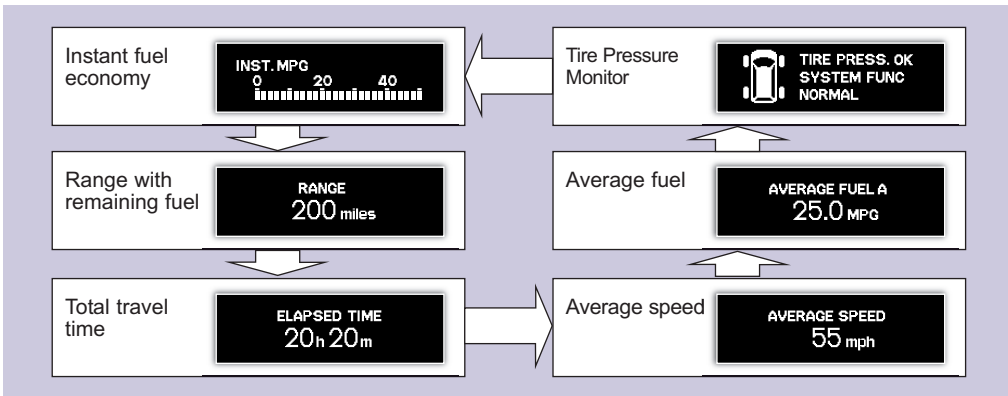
Instant fuel economy

INST. MPG
0 20 40

Range with remaining fuel

RANGE
200 miles

Total travel time

ELAPSED TIME
20h 20m

Average speed

AVERAGE SPEED
55 mph

Average fuel

AVERAGE FUEL A
25.0 MPG

Tire Pressure Monitor

TIRE PRESS. OK
SYSTEM FUNC
NORMAL